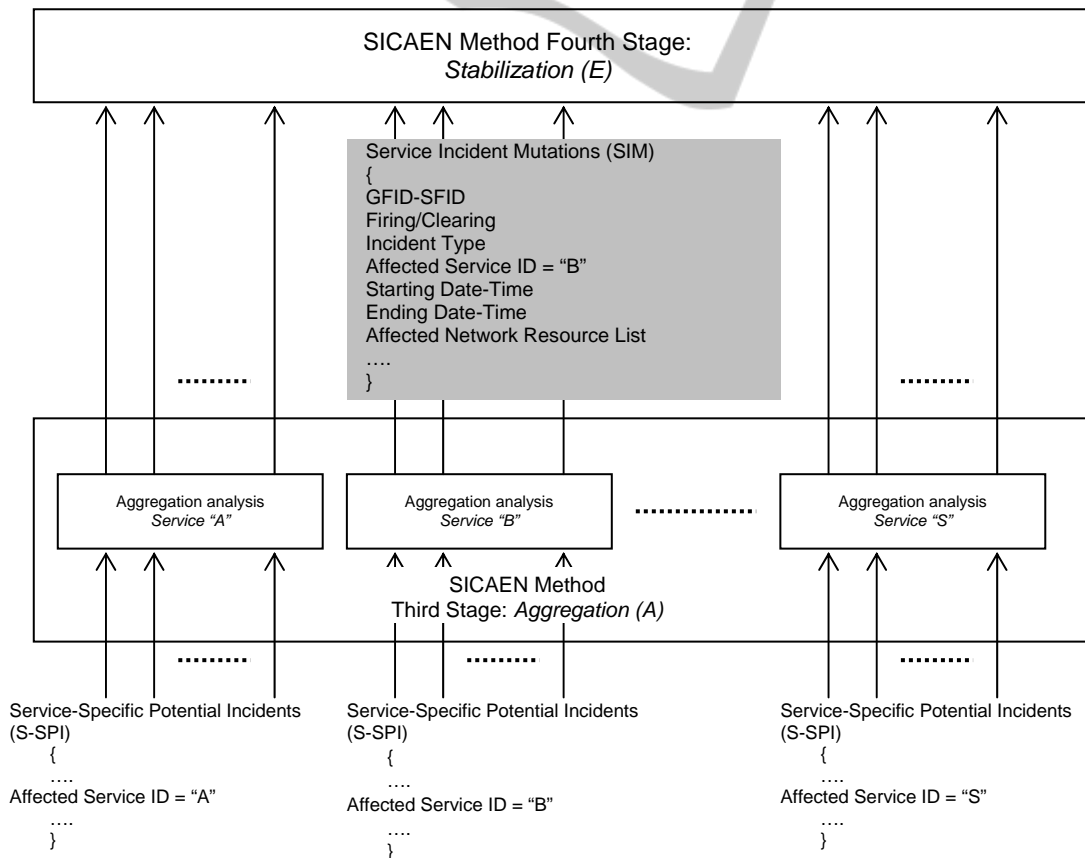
SICAEN Method Fourth Stage:
*Stabilization (E)*

Service Incident Mutations (SIM)
{
GFID-SFID
Firing/Clearing
Incident Type
Affected Service ID = "B"
Starting Date-Time
Ending Date-Time
Affected Network Resource List
….
}

……… ………

Aggregation analysis
*Service "A"*

Aggregation analysis
*Service "B"*

……………

Aggregation analysis
*Service "S"*

SICAEN Method
Third Stage: *Aggregation (A)*

……… ……… ………

Service-Specific Potential Incidents (S-SPI)
{
….
Affected Service ID = "A"
….
}

Service-Specific Potential Incidents (S-SPI)
{
….
Affected Service ID = "B"
….
}

Service-Specific Potential Incidents (S-SPI)
{
….
Affected Service ID = "S"
….
}